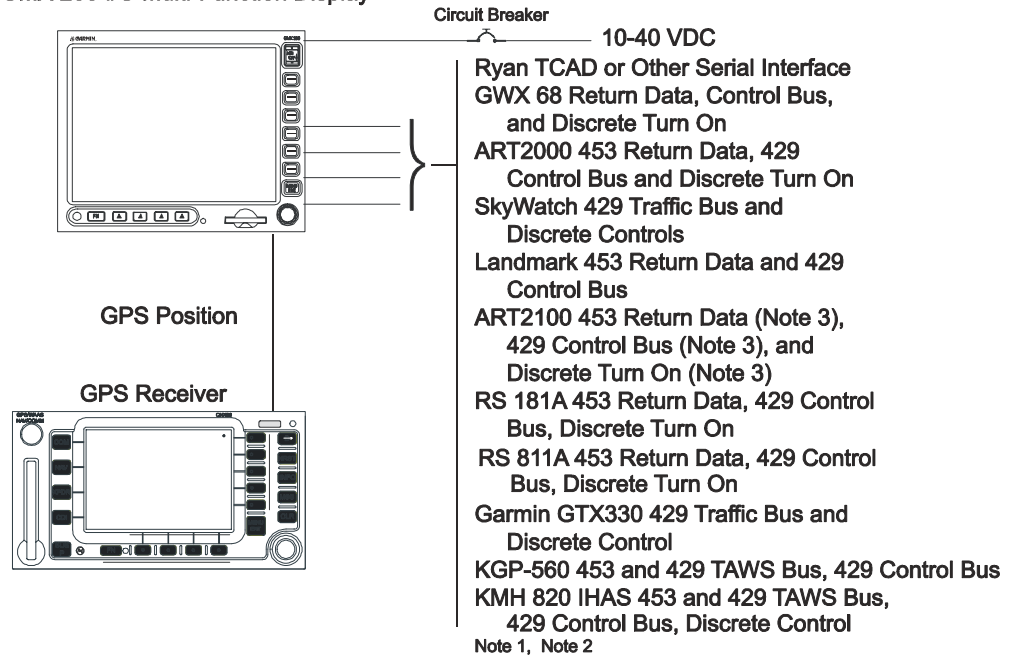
GMX 200 I/O Multi-Function Display

Circuit Breaker

10-40 VDC

Ryan TCAD or Other Serial Interface
GWX 68 Return Data, Control Bus, and Discrete Turn On
ART2000 453 Return Data, 429 Control Bus and Discrete Turn On
SkyWatch 429 Traffic Bus and Discrete Controls
Landmark 453 Return Data and 429 Control Bus
ART2100 453 Return Data (Note 3), 429 Control Bus (Note 3), and Discrete Turn On (Note 3)
RS 181A 453 Return Data, 429 Control Bus, Discrete Turn On
RS 811A 453 Return Data, 429 Control Bus, Discrete Turn On
Garmin GTX330 429 Traffic Bus and Discrete Control
KGP-560 453 and 429 TAWS Bus, 429 Control Bus
KMH 820 IHAS 453 and 429 TAWS Bus, 429 Control Bus, Discrete Control
Note 1, Note 2

GPS Position

GPS Receiver